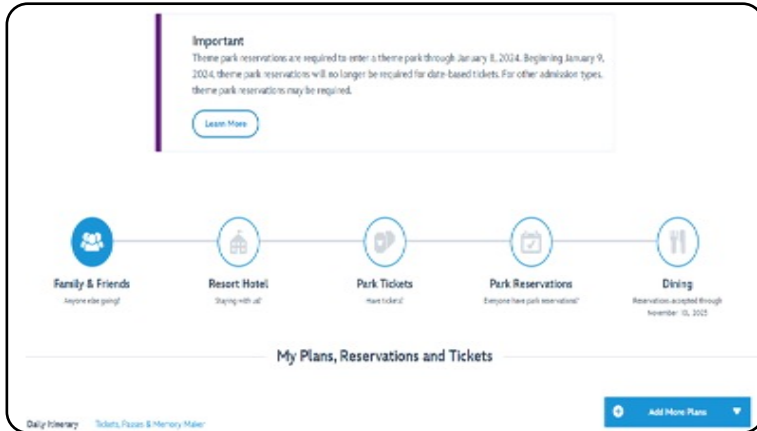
Important

Theme park reservations are required to enter a theme park through January 8, 2024. Beginning January 9, 2024, theme park reservations will no longer be required for date-based tickets. For other admission types, theme park reservations may be required.

Learn More

Family & Friends
Anyone else going?

Resort Hotel
Staying with us?

Park Tickets
Have tickets?

Park Reservations
Everyone have park reservations?

Dining
Reservations accepted through November 10, 2023

My Plans, Reservations and Tickets

Daily Itinerary    Tickets, Passes & Memory Maker

Add More Plans